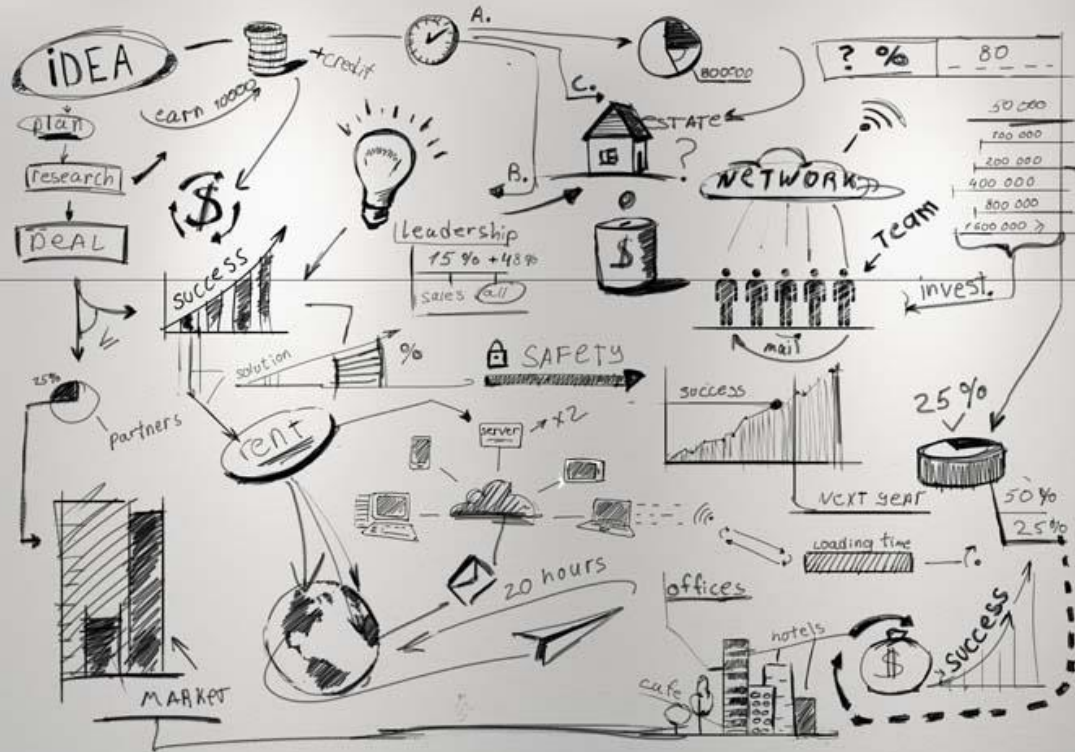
iDEA
+credit
A.
800000
? %
80
earn 10000$
C.
STATE
50 000
plan
100 000
research
B.
?
200 000
NETWORK
400 000
800 000
1 600 000
DEAL
Leadership
15 % +48%
Team
sales all
SUCCESS
invest.
mail
solution
%
SAFETY
25%
partners
success
25 %
rent
server
x2
NEXT YEAR
50 %
25 %
loading time
20 hours
offices
hotels
SUCCESS
cafe
MARKET